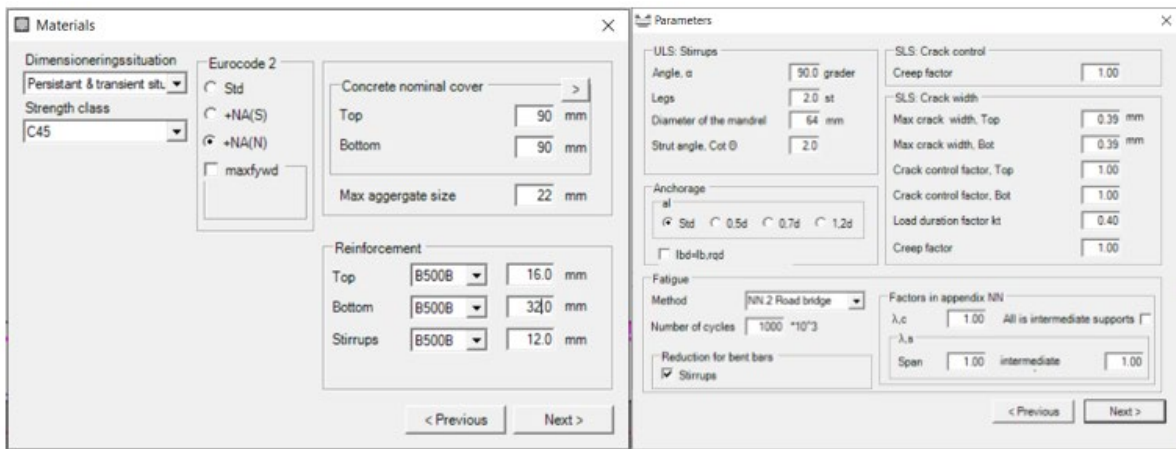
Materials ×

Dimensioneringssituation
Persistant & transient situ
Strength class
C45

Eurocode 2
Std
+NA(S)
+NA(N)
maxfywd

Concrete nominal cover >
Top 90 mm
Bottom 90 mm

Max aggergate size 22 mm

Reinforcement
Top B500B 16.0 mm
Bottom B500B 32.0 mm
Stirrups B500B 12.0 mm

< Previous Next >

Parameters ×

ULS: Stirrups
Angle, α 90.0 grader
Legs 2.0 st
Diameter of the mandrel 64 mm
Strut angle, Cot Θ 2.0

Anchorage
al
Std 0.5d 0.7d 1.2d
lbd=lb,rqd

SLS: Crack control
Creep factor 1.00

SLS: Crack width
Max crack width, Top 0.39 mm
Max crack width, Bot 0.39 mm
Crack control factor, Top 1.00
Crack control factor, Bot 1.00
Load duration factor kt 0.40
Creep factor 1.00

Fatigue
Method NN.2 Road bridge
Number of cycles 1000 *10^3

Reduction for bent bars
Stirrups

Factors in appendix NN
λ,c 1.00 All is intermediate supports
λ,s
Span 1.00 intermediate 1.00

< Previous Next >